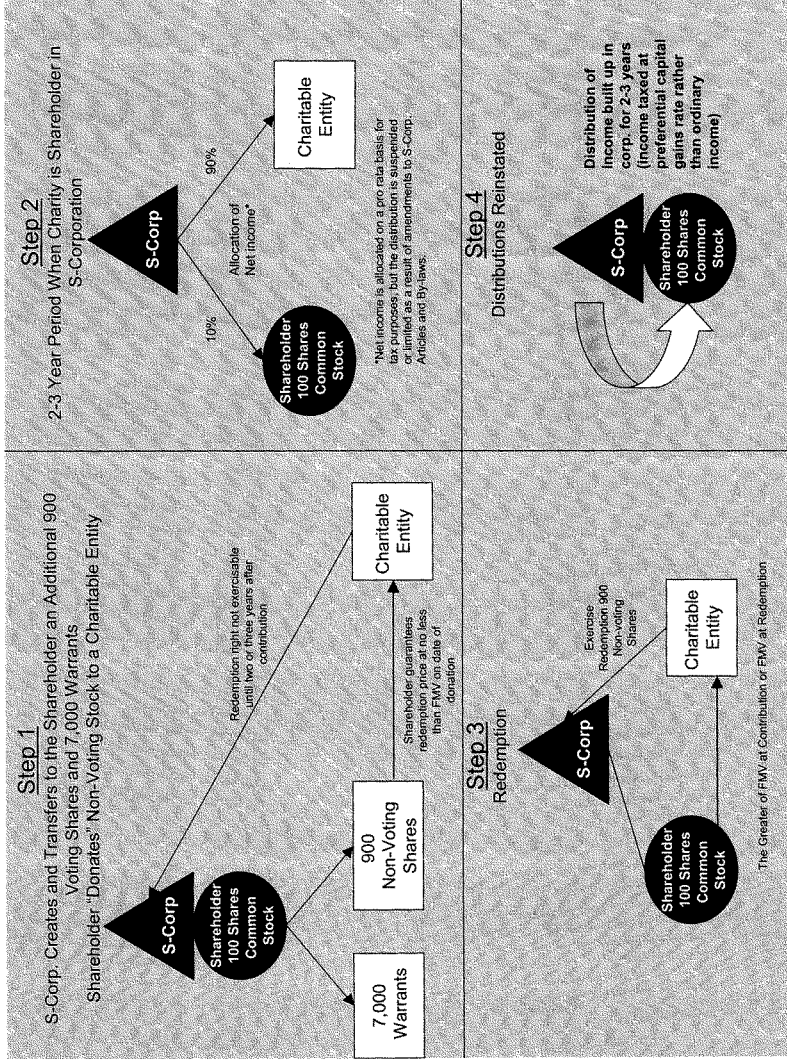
Step 1
S-Corp. Creates and Transfers to the Shareholder an Additional 900 Voting Shares and 7,000 Warrants
Shareholder "Donates" Non-Voting Stock to a Charitable Entity

S-Corp

Shareholder 100 Shares Common Stock

7,000 Warrants

900 Non-Voting Shares

Charitable Entity

Redemption right not exercisable until two or three years after contribution

Shareholder guarantees redemption price at no less than FMV on date of donation

Step 2
2-3 Year Period When Charity is Shareholder in S-Corporation

S-Corp

Allocation of Net income*

10%

90%

Shareholder 100 Shares Common Stock

Charitable Entity

*Net income is allocated on a pro rata basis for tax purposes, but the distribution is suspended or limited as a result of amendments to S-Corp. Articles and By-laws.

Step 3
Redemption

S-Corp

Exercise Redemption 900 Non-voting Shares

Shareholder 100 Shares Common Stock

Charitable Entity

The Greater of FMV at Contribution or FMV at Redemption

Step 4
Distributions Reinstated

S-Corp

Shareholder 100 Shares Common Stock

Distribution of income built up in corp. for 2-3 years (income taxed at preferential capital gains rate rather than ordinary income)